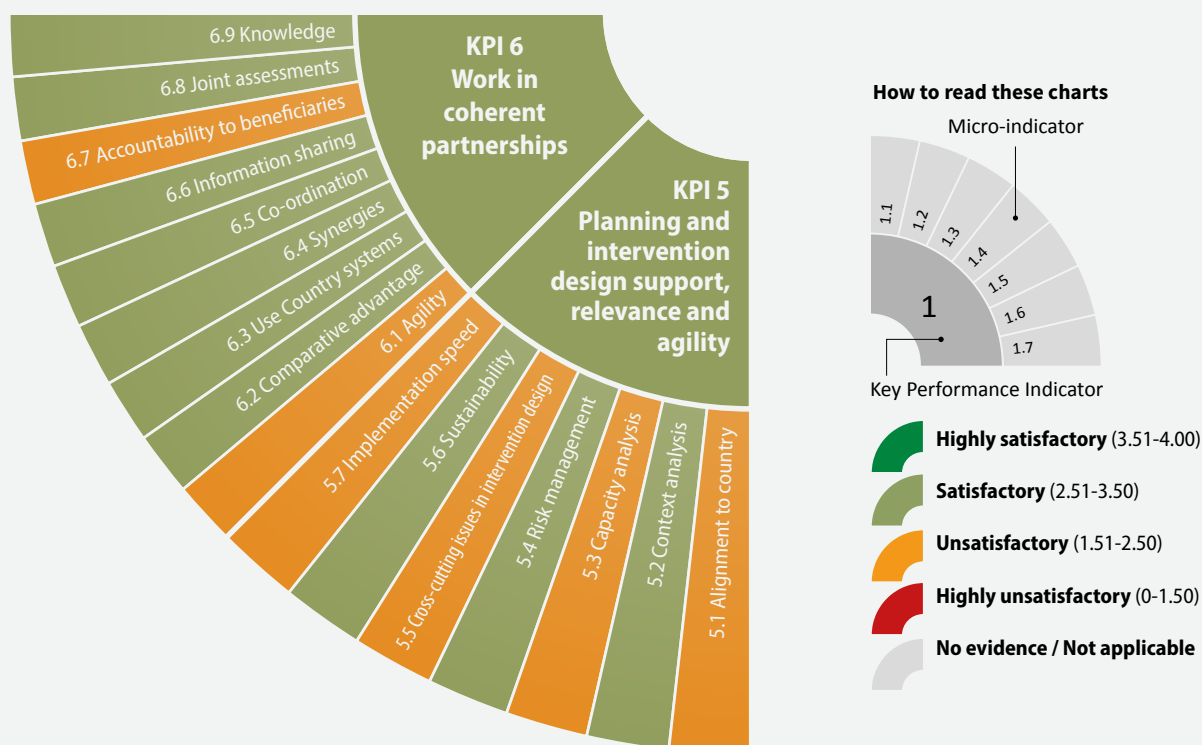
KPI 6
Work in coherent partnerships

6.9 Knowledge
6.8 Joint assessments
6.7 Accountability to beneficiaries
6.6 Information sharing
6.5 Co-ordination
6.4 Synergies
6.3 Use Country systems
6.2 Comparative advantage
6.1 Agility

KPI 5
Planning and intervention design support, relevance and agility

5.7 Implementation speed
5.6 Sustainability
5.5 Cross-cutting issues in intervention design
5.4 Risk management
5.3 Capacity analysis
5.2 Context analysis
5.1 Alignment to country

How to read these charts

Micro-indicator

1.1
1.2
1.3
1.4
1.5
1.6
1.7
1

Key Performance Indicator

**Highly satisfactory** (3.51-4.00)
**Satisfactory** (2.51-3.50)
**Unsatisfactory** (1.51-2.50)
**Highly unsatisfactory** (0-1.50)
**No evidence / Not applicable**